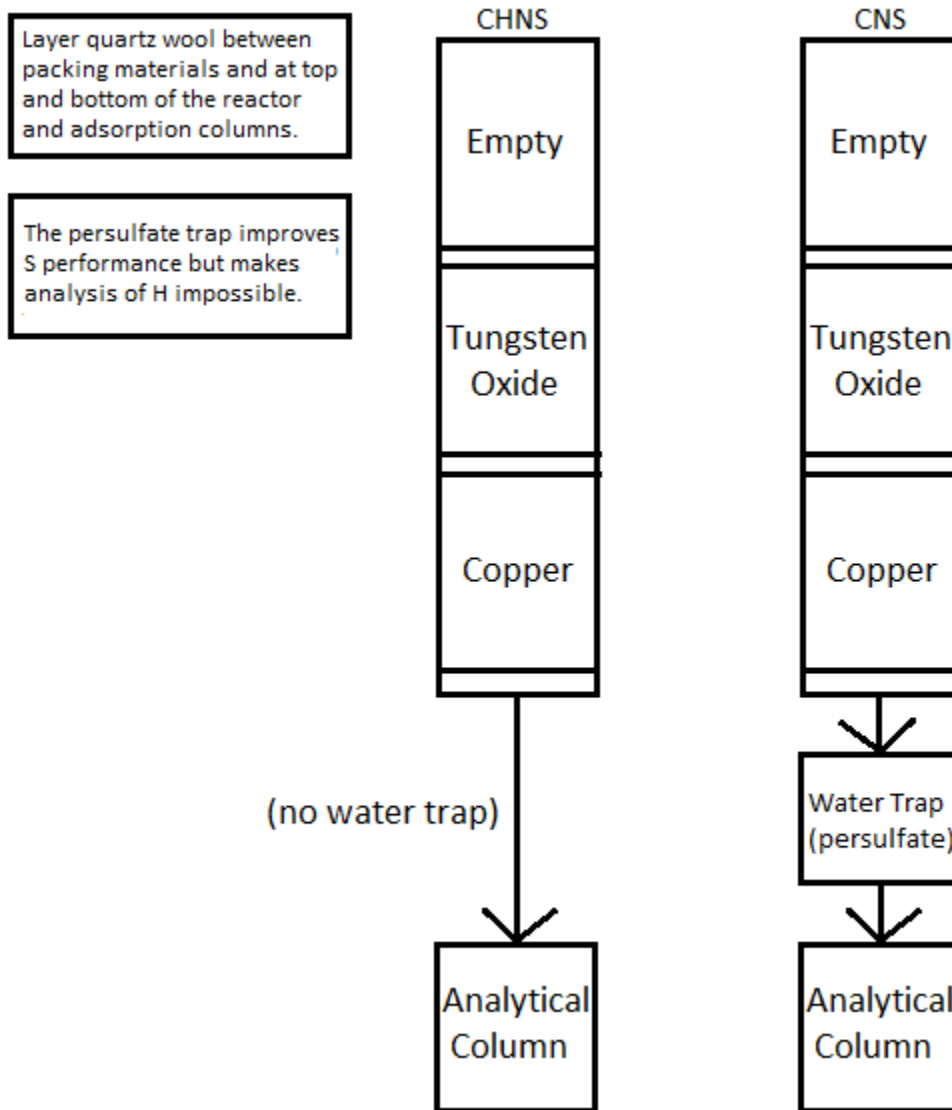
Layer quartz wool between packing materials and at top and bottom of the reactor and adsorption columns.

The persulfate trap improves S performance but makes analysis of H impossible.

CHNS

Empty

Tungsten Oxide

Copper

(no water trap)

Analytical Column

CNS

Empty

Tungsten Oxide

Copper

Water Trap (persulfate)

Analytical Column